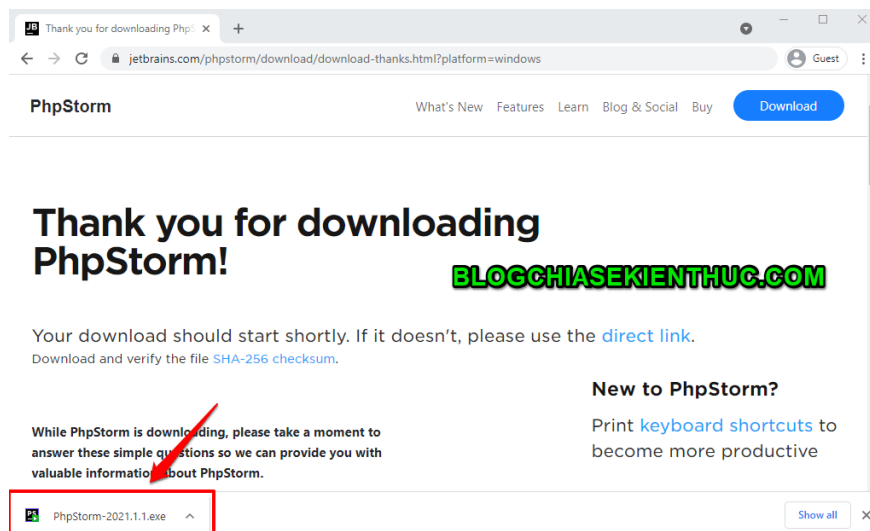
JB Thank you for downloading PhpS ×
+

jetbrains.com/phpstorm/download/download-thanks.html?platform=windows

Guest

PhpStorm

What's New Features Learn Blog & Social Buy Download

Thank you for downloading PhpStorm!

BLOGCHIASEKIENTHUC.COM

Your download should start shortly. If it doesn't, please use the direct link.

Download and verify the file SHA-256 checksum.

New to PhpStorm?

Print keyboard shortcuts to become more productive

While PhpStorm is downloading, please take a moment to answer these simple questions so we can provide you with valuable information about PhpStorm.

PS PhpStorm-2021.1.1.exe

Show all